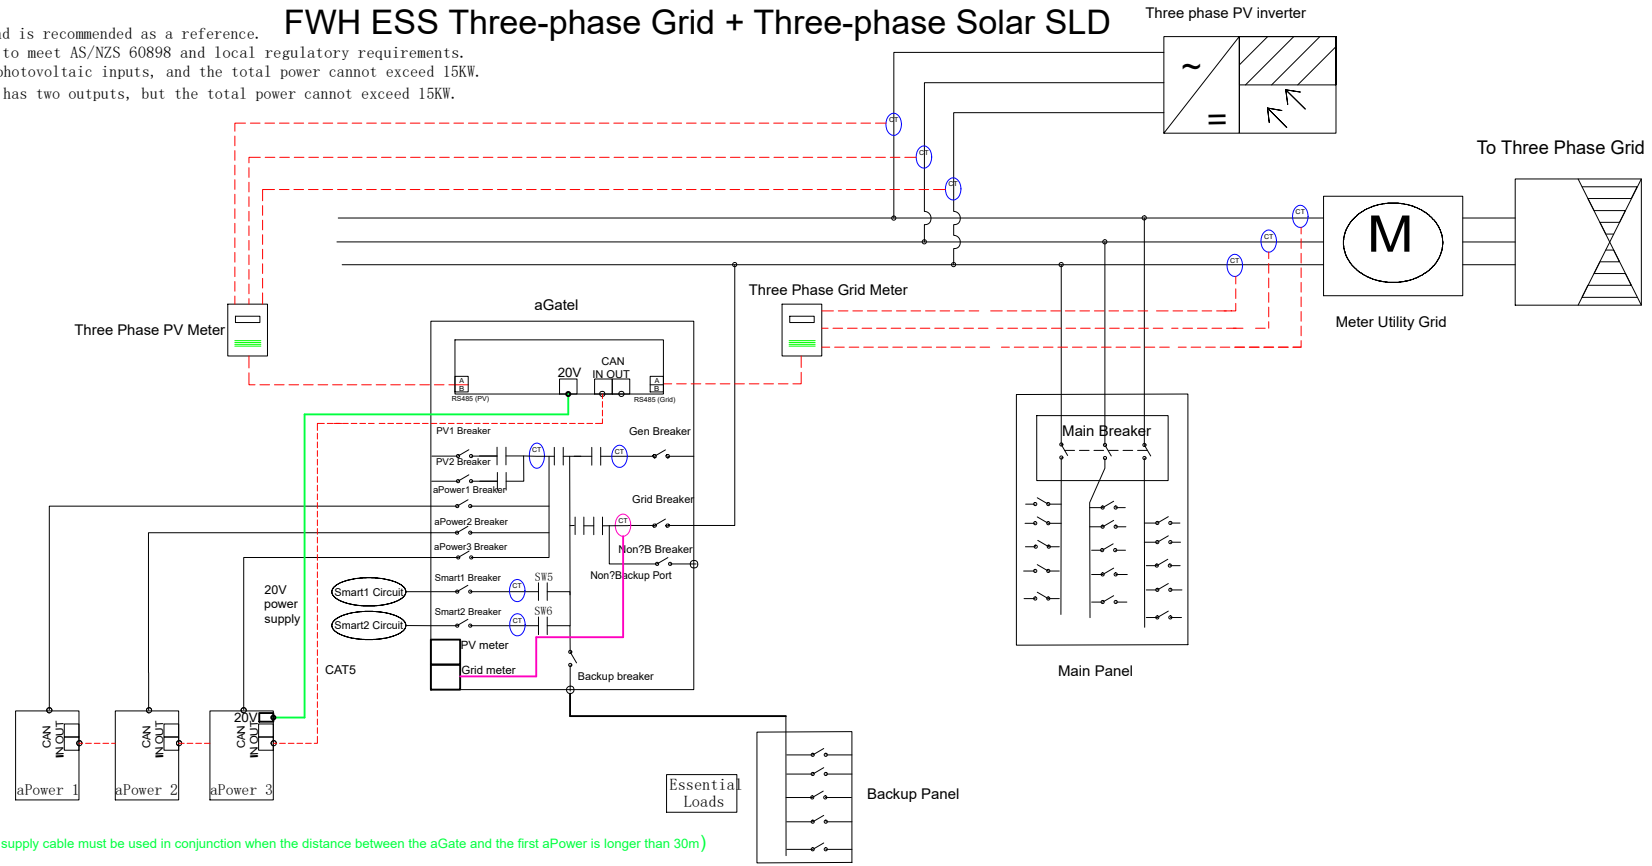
d is recommended as a reference.
to meet AS/NZS 60898 and local regulatory requirements.
hotovoltaic inputs, and the total power cannot exceed 15KW.
has two outputs, but the total power cannot exceed 15KW.

FWH ESS Three-phase Grid + Three-phase Solar SLD

Three phase PV inverter

~
=

To Three Phase Grid

CT
CT
CT
CT
CT
CT

M

Meter Utility Grid

Three Phase PV Meter

aGatel

Three Phase Grid Meter

20V
CAN
IN OUT
A B
RS485 (PV)
A B
RS485 (Grid)

PV1 Breaker
Gen Breaker
PV2 Breaker
CT
CT
aPower1 Breaker
Grid Breaker
aPower2 Breaker
CT
aPower3 Breaker
Non?B Breaker
Non?Backup Port
Smart1 Breaker
SW5
CT
Smart1 Circuit
Smart2 Breaker
SW6
CT
Smart2 Circuit
PV meter
Grid meter
Backup breaker

20V
power
supply

CAT5

Main Breaker

Main Panel

CAN
IN OUT
aPower 1
CAN
IN OUT
aPower 2
20V
CAN
IN OUT
aPower 3

Essential
Loads

Backup Panel

supply cable must be used in conjunction when the distance between the aGate and the first aPower is longer than 30m)